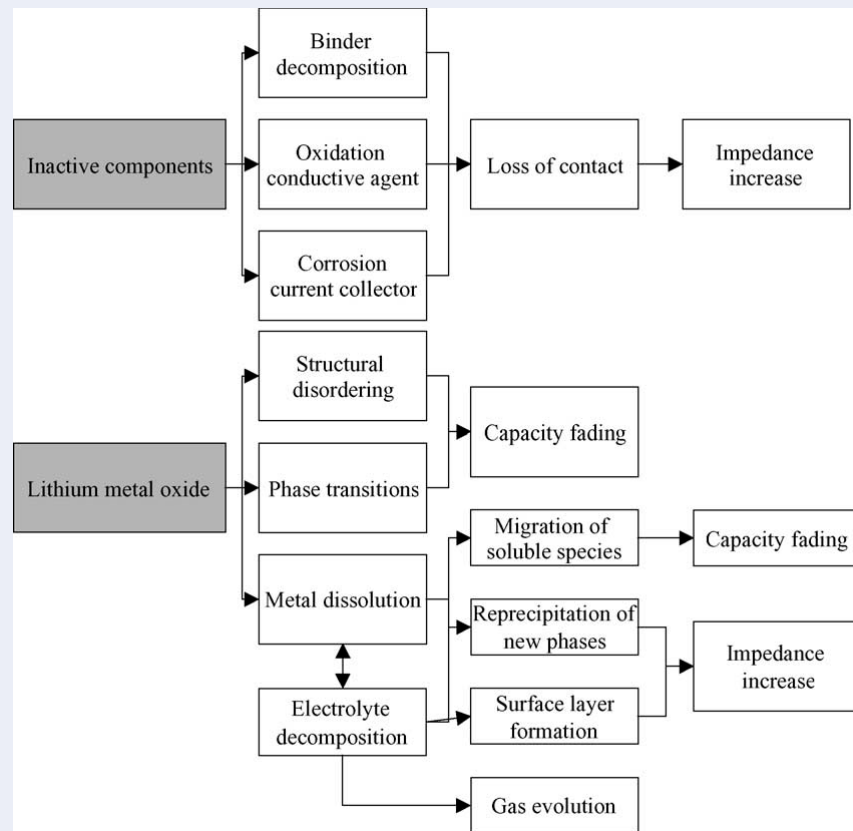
Inactive components

Binder decomposition

Oxidation conductive agent

Corrosion current collector

Loss of contact

Impedance increase

Lithium metal oxide

Structural disordering

Phase transitions

Capacity fading

Metal dissolution

Migration of soluble species

Capacity fading

Reprecipitation of new phases

Impedance increase

Electrolyte decomposition

Surface layer formation

Gas evolution